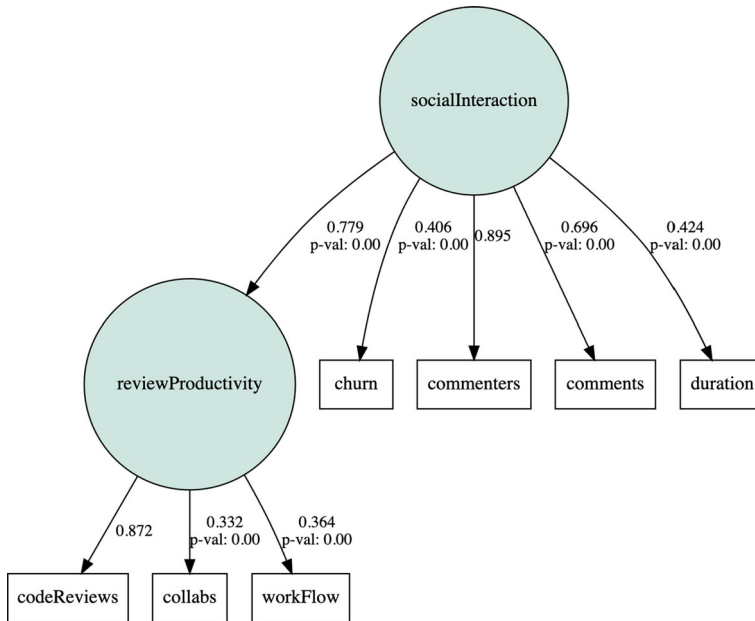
socialInteraction

0.779
p-val: 0.00

0.406
p-val: 0.00

0.895

0.696
p-val: 0.00

0.424
p-val: 0.00

reviewProductivity

churn

commenters

comments

duration

0.872

0.332
p-val: 0.00

0.364
p-val: 0.00

codeReviews

collabs

workFlow